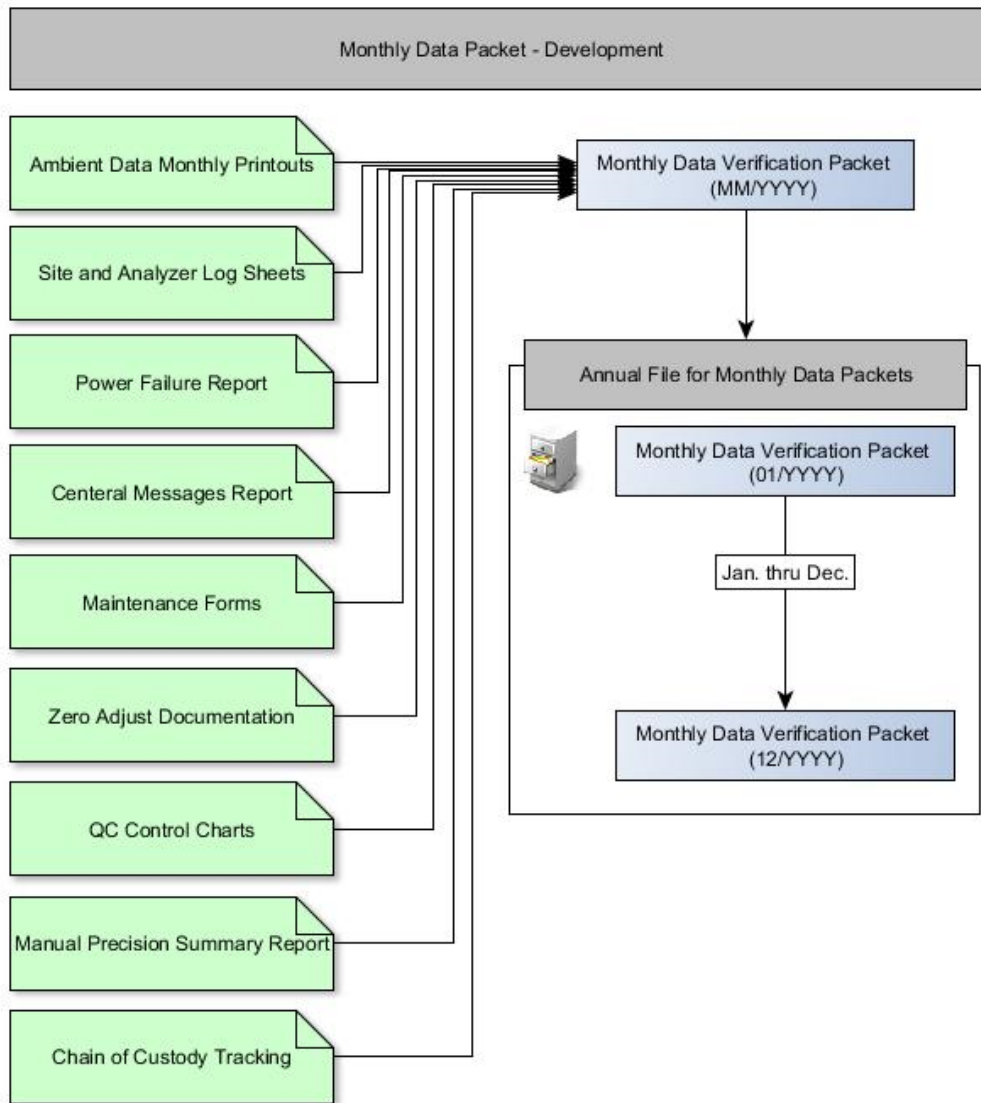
Monthly Data Packet - Development

Ambient Data Monthly Printouts

Site and Analyzer Log Sheets

Power Failure Report

Centeral Messages Report

Maintenance Forms

Zero Adjust Documentation

QC Control Charts

Manual Precision Summary Report

Chain of Custody Tracking

Monthly Data Verification Packet (MM/YYYY)

Annual File for Monthly Data Packets

Monthly Data Verification Packet (01/YYYY)

Jan. thru Dec.

Monthly Data Verification Packet (12/YYYY)